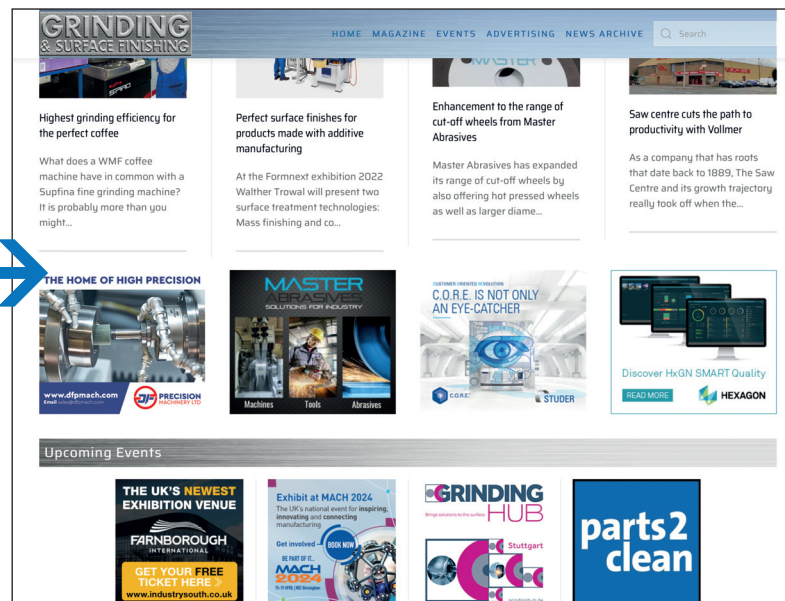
GRINDING & SURFACE FINISHING

HOME MAGAZINE EVENTS ADVERTISING NEWS ARCHIVE Search

Highest grinding efficiency for the perfect coffee

What does a WMF coffee machine have in common with a Supfina fine grinding machine? It is probably more than you might...

Perfect surface finishes for products made with additive manufacturing

At the Formnext exhibition 2022 Walther Trowal will present two surface treatment technologies: Mass finishing and co...

Enhancement to the range of cut-off wheels from Master Abrasives

Master Abrasives has expanded its range of cut-off wheels by also offering hot pressed wheels as well as larger diame...

Saw centre cuts the path to productivity with Vollmer

As a company that has roots that date back to 1889, The Saw Centre and its growth trajectory really took off when the...

THE HOME OF HIGH PRECISION

www.dfpmach.com

PRECISION MACHINERY LTD

MASTER ABRASIVES SOLUTIONS FOR INDUSTRY

Machines Tools Abrasives

CUSTOMER ORIENTED REVOLUTION

C.O.R.E. IS NOT ONLY AN EYE-CATCHER

C.O.R.E. STUDER

Discover HxGN SMART Quality

READ MORE

HEXAGON

Upcoming Events

THE UK'S NEWEST EXHIBITION VENUE

FARNBOROUGH INTERNATIONAL

GET YOUR FREE TICKET HERE

www.industrysouth.co.uk

Exhibit at MACH 2024

The UK's national event for inspiring, innovating and connecting manufacturing

Get involved

BOOK NOW

BE PART OF IT...

MACH 2024

GRINDING HUB

Brings solutions to the surface

Stuttgart

parts2clean